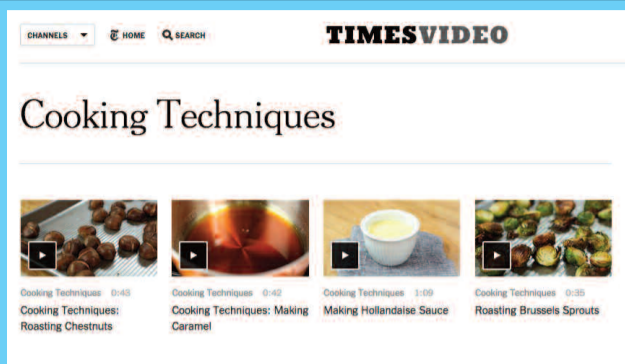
CHANNELS HOME SEARCH TIMESVIDEO

Cooking Techniques

Cooking Techniques 0:43
Cooking Techniques: Roasting Chestnuts

Cooking Techniques 0:42
Cooking Techniques: Making Caramel

Cooking Techniques 1:09
Making Hollandaise Sauce

Cooking Techniques 0:35
Roasting Brussels Sprouts